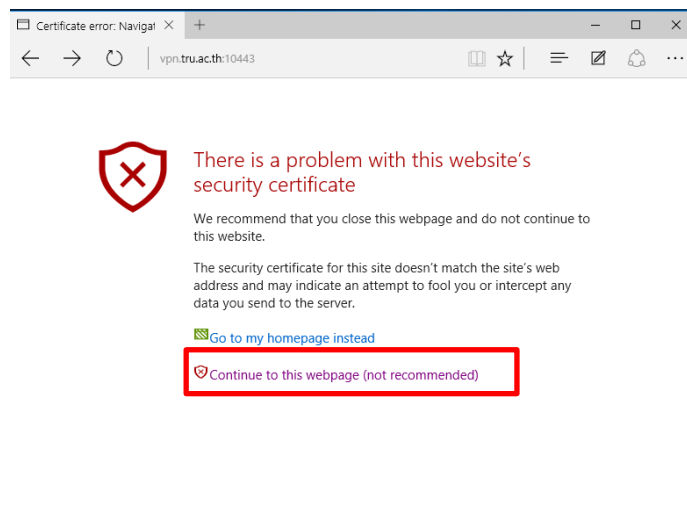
Certificate error: Navigat

vpn.tru.ac.th:10443

There is a problem with this website's security certificate

We recommend that you close this webpage and do not continue to this website.

The security certificate for this site doesn't match the site's web address and may indicate an attempt to fool you or intercept any data you send to the server.

Go to my homepage instead

Continue to this webpage (not recommended)